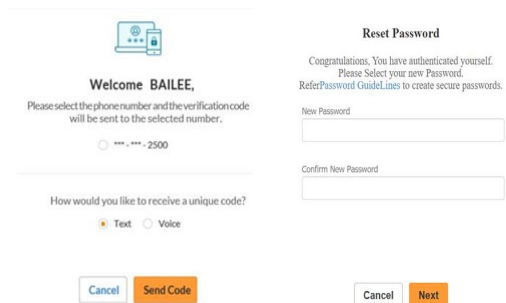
Welcome BAILEE,

Please select the phone number and the verification code will be sent to the selected number.

*** - *** - 2500

How would you like to receive a unique code?

Text Voice

Cancel Send Code

Reset Password

Congratulations, You have authenticated yourself. Please Select your new Password. ReferPassword GuideLines to create secure passwords.

New Password

Confirm New Password

Cancel Next